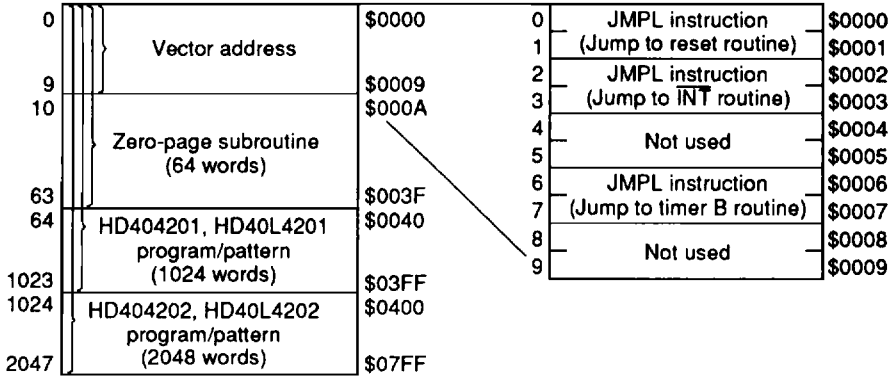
| | | |
|---|---|---|
| 0 | Vector address | \$0000 |
| 9 | | \$0009 |
| 10 | Zero-page subroutine (64 words) | \$000A |
| 63 | | \$003F |
| 64 | HD404201, HD40L4201 program/pattern (1024 words) | \$0040 |
| 1023 | | \$03FF |
| 1024 | HD404202, HD40L4202 program/pattern (2048 words) | \$0400 |
| 2047 | | \$07FF |

| | | |
|---|---|---|
| 0 | JMPL instruction | \$0000 |
| 1 | (Jump to reset routine) | \$0001 |
| 2 | JMPL instruction | \$0002 |
| 3 | (Jump to $\overline{INT}$ routine) | \$0003 |
| 4 | Not used | \$0004 |
| 5 | | \$0005 |
| 6 | JMPL instruction | \$0006 |
| 7 | (Jump to timer B routine) | \$0007 |
| 8 | Not used | \$0008 |
| 9 | | \$0009 |